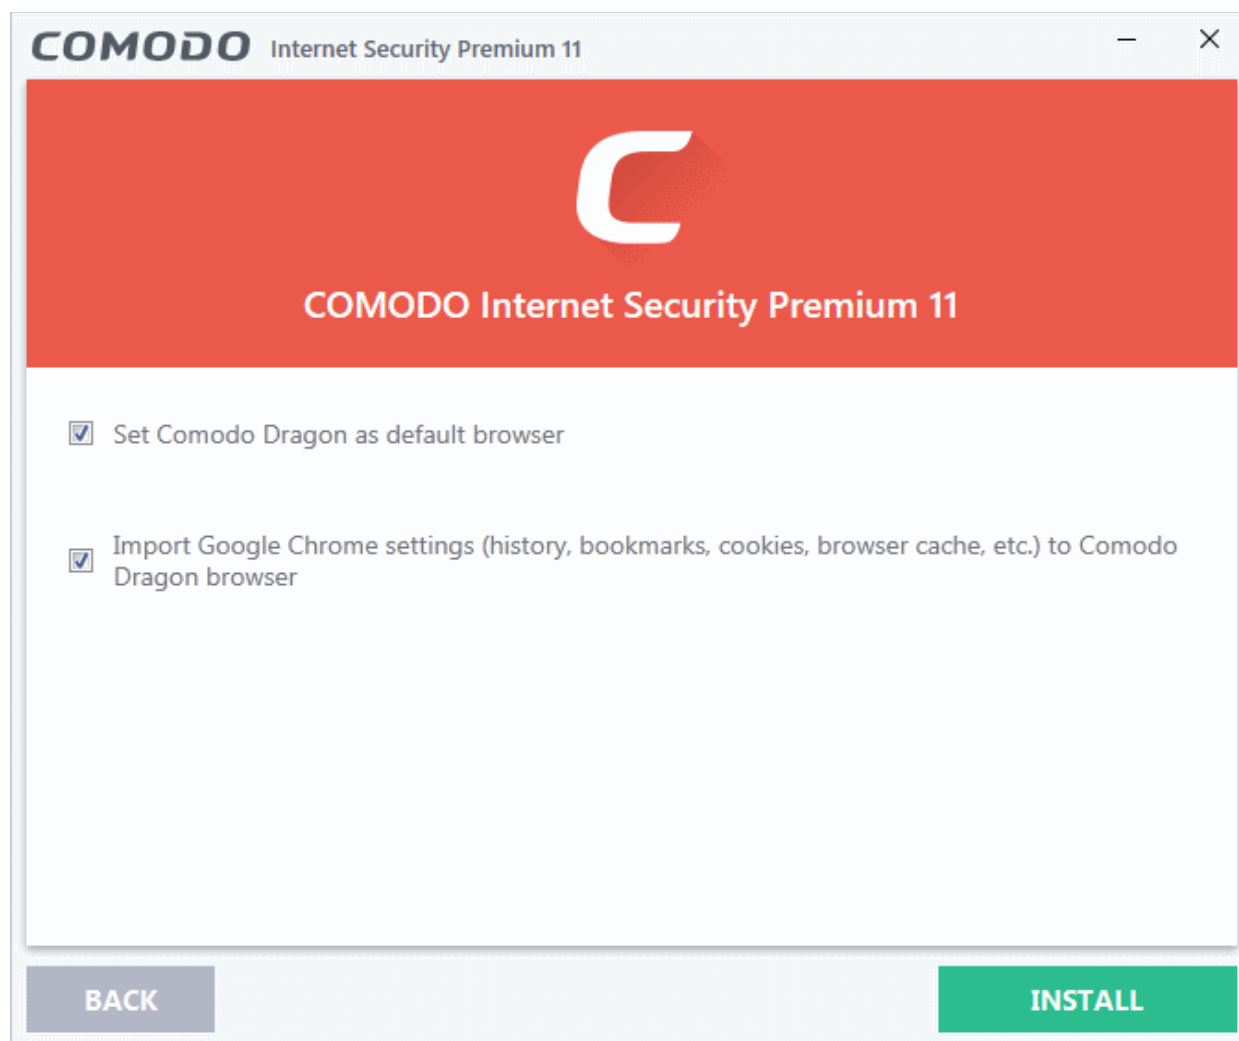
COMODO Internet Security Premium 11

COMODO Internet Security Premium 11

Set Comodo Dragon as default browser

Import Google Chrome settings (history, bookmarks, cookies, browser cache, etc.) to Comodo Dragon browser

BACK

INSTALL